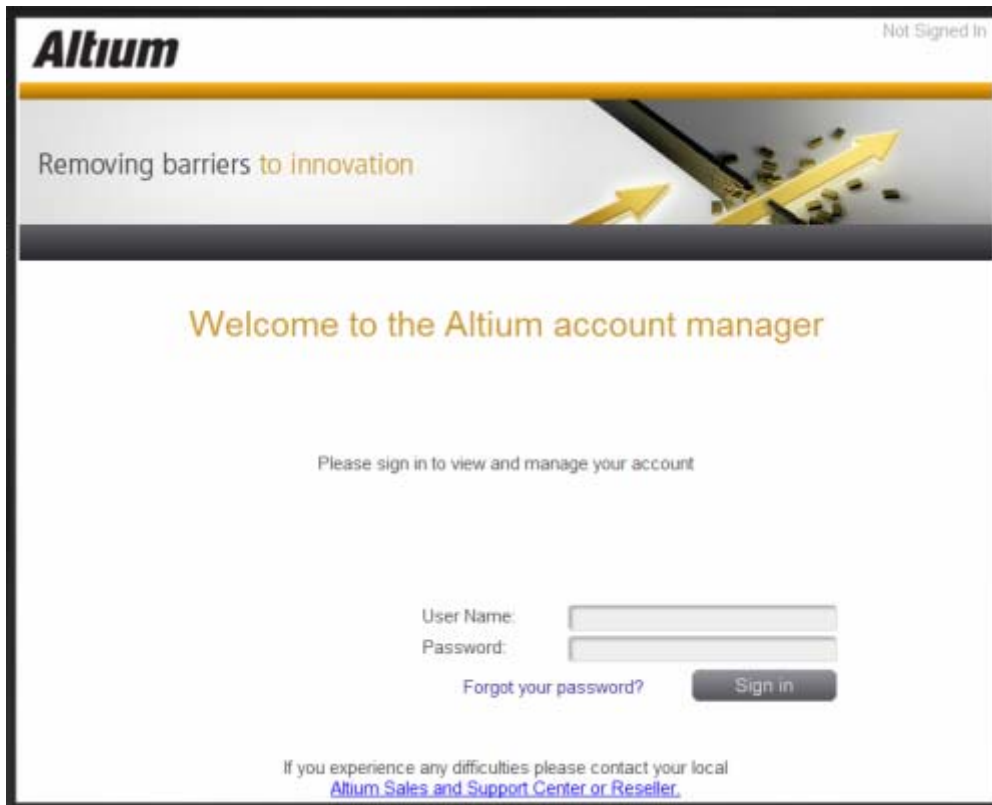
Altium

Not Signed In

Removing barriers to innovation

Welcome to the Altium account manager

Please sign in to view and manage your account

User Name:
Password:

Forgot your password?

Sign in

If you experience any difficulties please contact your local Altium Sales and Support Center or Reseller.